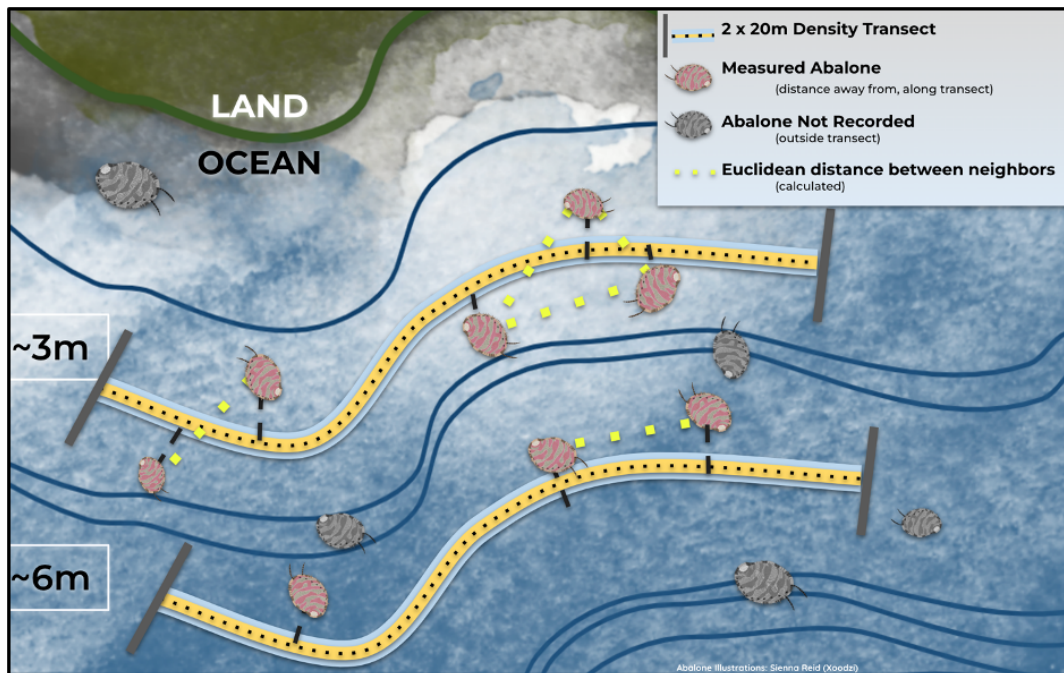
LAND

OCEAN

2 x 20m Density Transect

Measured Abalone
(distance away from, along transect)

Abalone Not Recorded
(outside transect)

Euclidean distance between neighbors
(calculated)

~3m

~6m

Abalone Illustrations: Sienna Reid (Xoodzi)